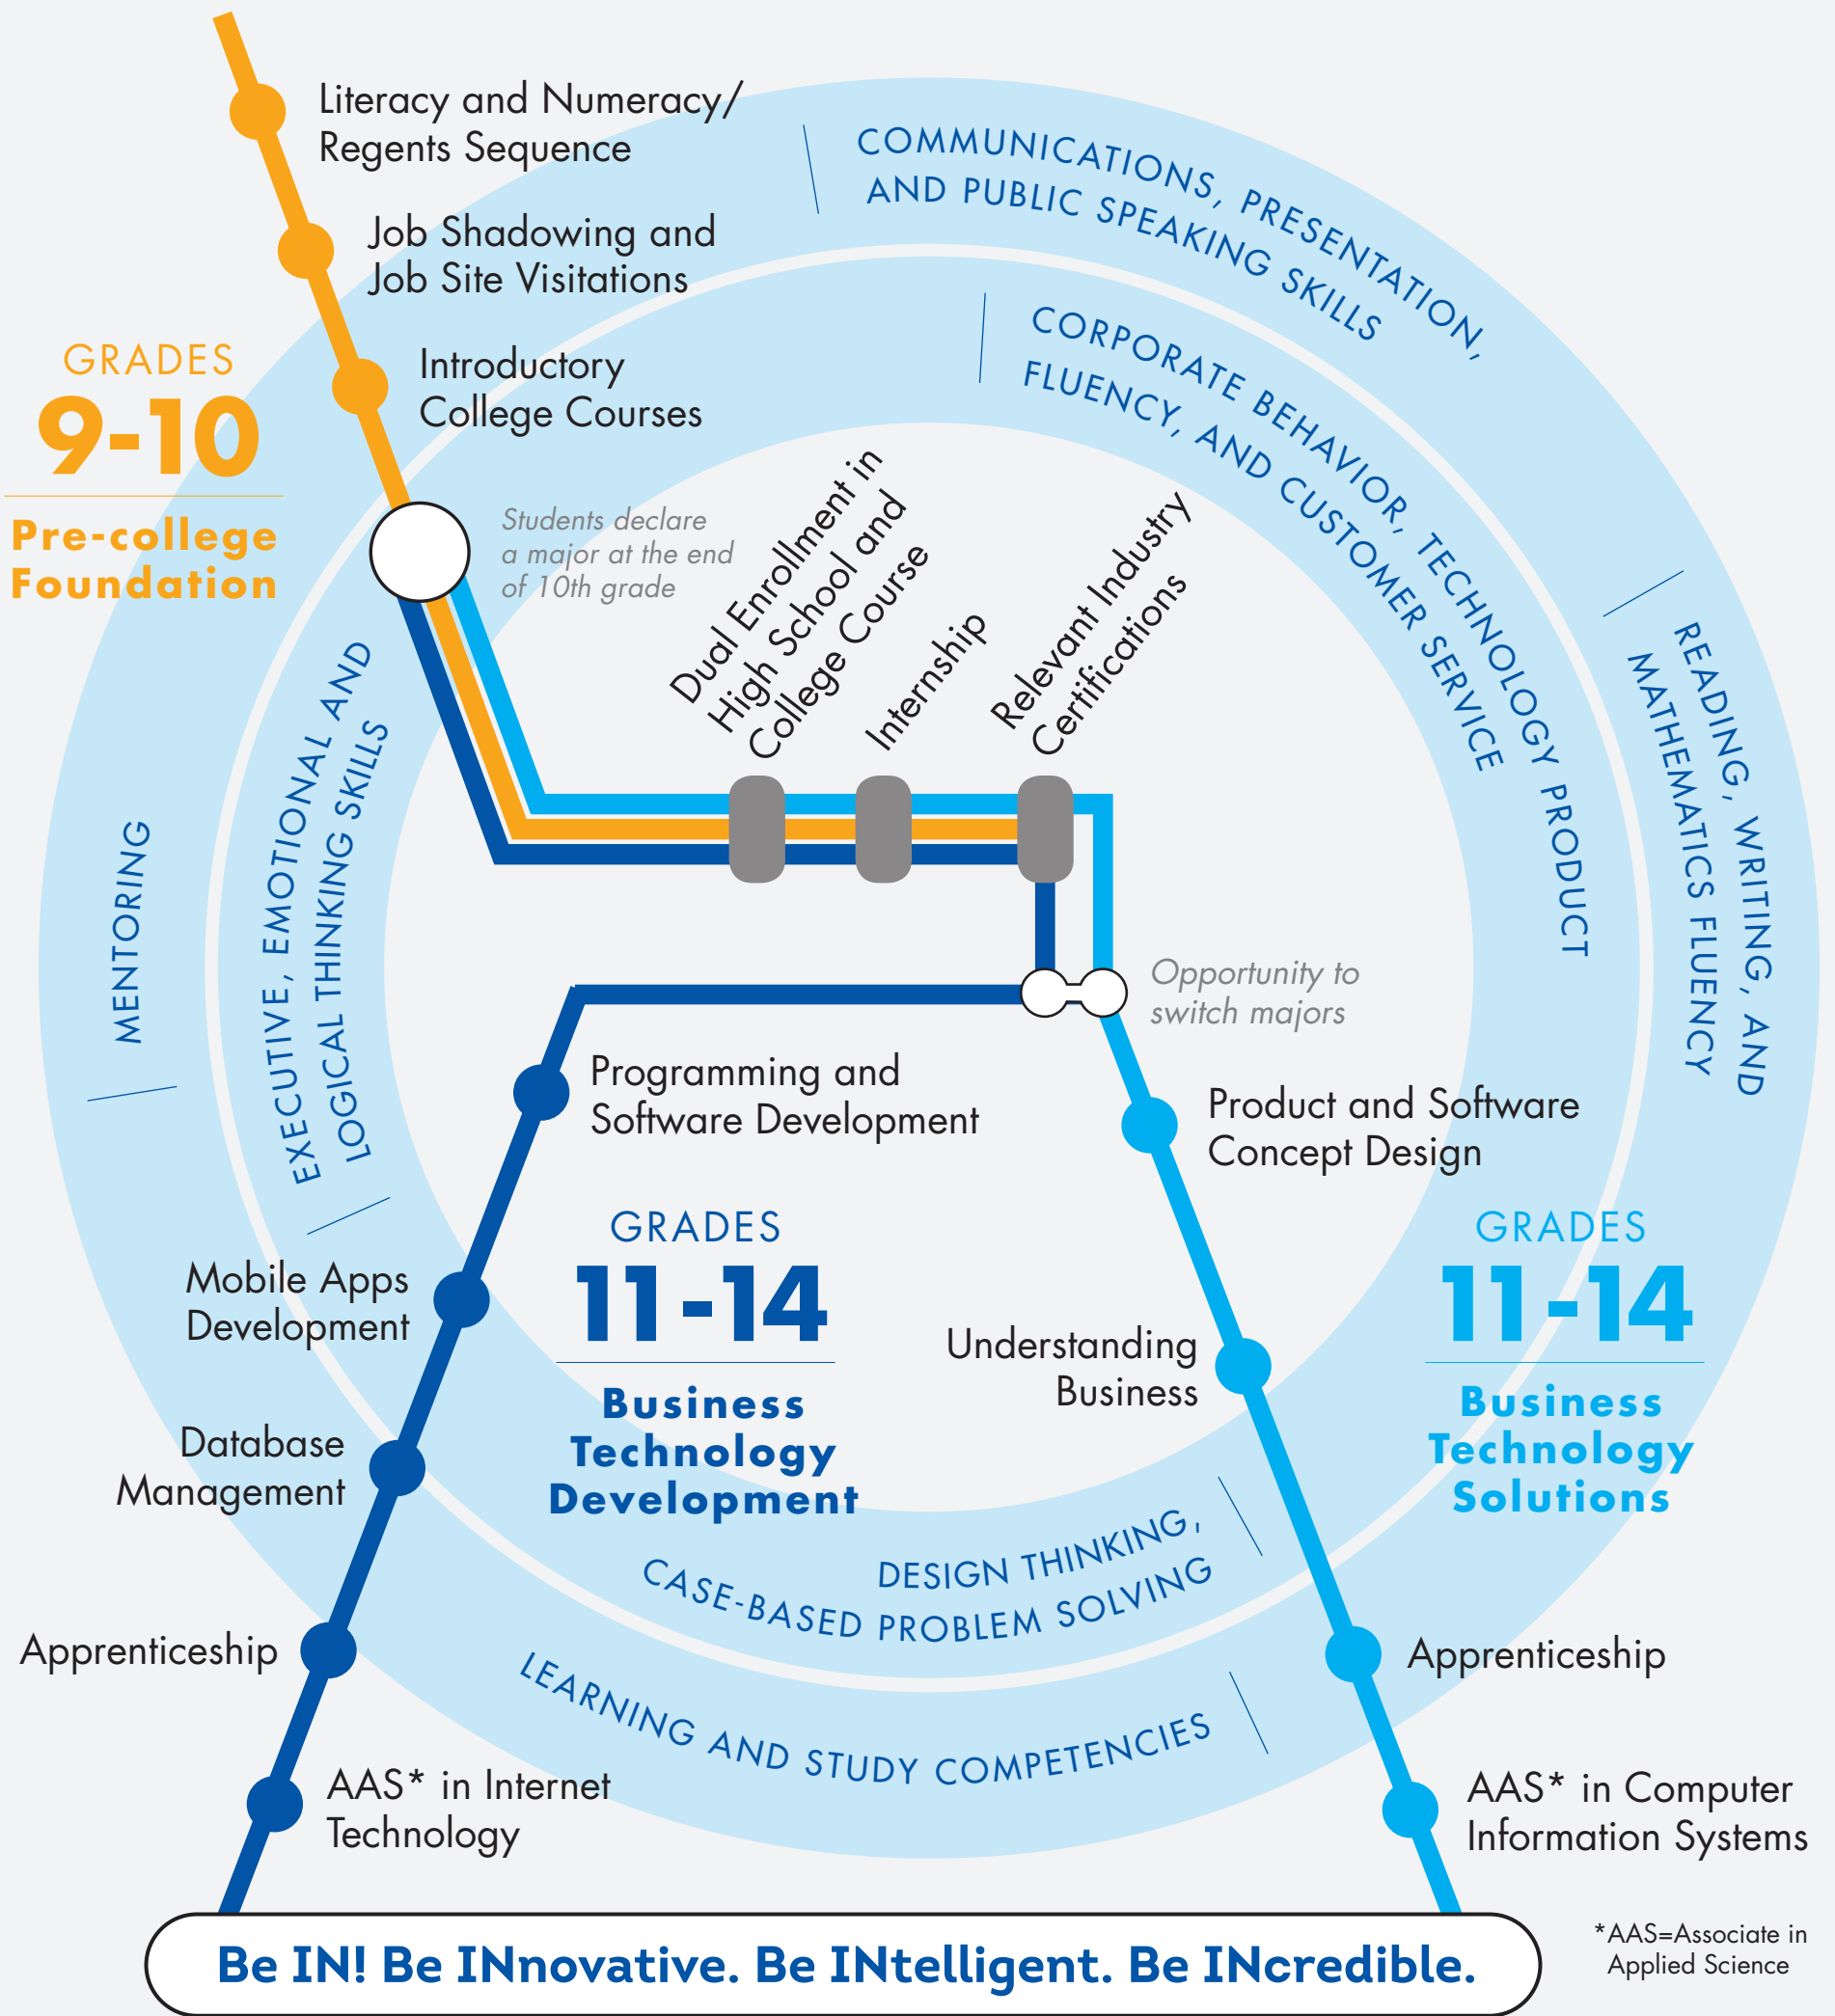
Literacy and Numeracy/ Regents Sequence

Job Shadowing and Job Site Visitations

Introductory College Courses

GRADES
9-10
Pre-college Foundation

Students declare a major at the end of 10th grade

COMMUNICATIONS, PRESENTATION, AND PUBLIC SPEAKING SKILLS

CORPORATE BEHAVIOR, TECHNOLOGY PRODUCT FLUENCY, AND CUSTOMER SERVICE

READING, WRITING, AND MATHEMATICS FLUENCY

MENTORING

EXECUTIVE, EMOTIONAL AND LOGICAL THINKING SKILLS

Dual Enrollment in High School and College Course

Internship

Relevant Industry Certifications

Opportunity to switch majors

Programming and Software Development

Product and Software Concept Design

Mobile Apps Development

GRADES
11-14
Business Technology Development

Understanding Business

GRADES
11-14
Business Technology Solutions

Database Management

DESIGN THINKING, CASE-BASED PROBLEM SOLVING

Apprenticeship

Apprenticeship

LEARNING AND STUDY COMPETENCIES

AAS* in Internet Technology

AAS* in Computer Information Systems

Be IN! Be INnovative. Be INtelligent. Be INcredible.

*AAS=Associate in Applied Science